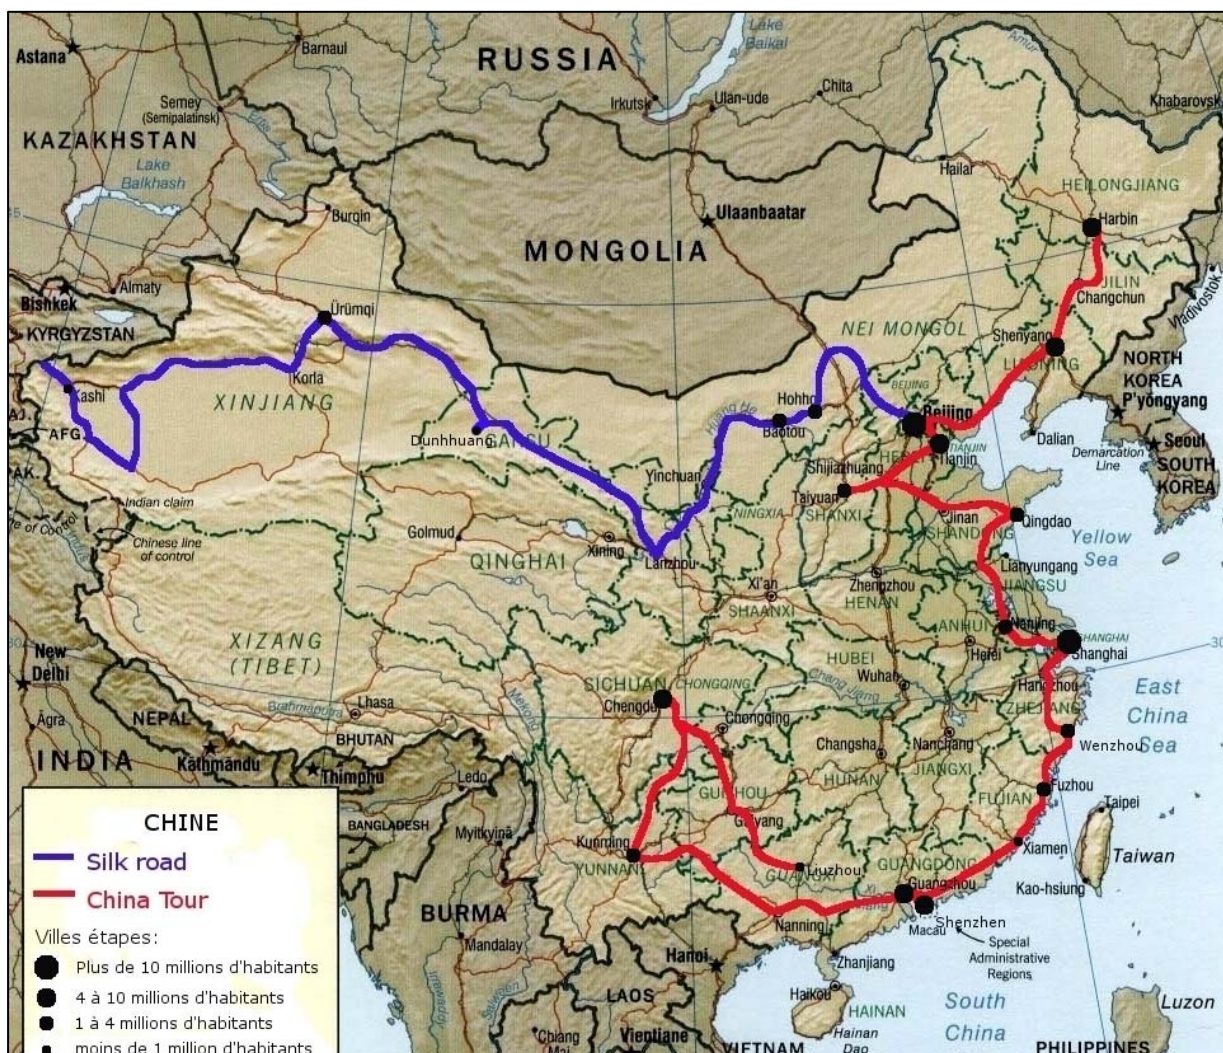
Astana
Barnaul
RUSSIA
Lake Baikal
Amur
Irkutsk
Ulan-ude
Chita
Khabarovsk
Semey (Semipalatinsk)
KAZAKHSTAN
Lake Balkhash
Hailar
HEILONGJIANG
Harbin
Burqin
Ulaanbaatar
MONGOLIA
Almaty
Bishkek
KYRGYZSTAN
Ürümqi
JILIN
Changchun
Vladivostok
NEI MONGOL
Shenyang
LIAONING
NORTH KOREA
P'yongyang
Kashi
Korla
XINJIANG
Hohhot
Baotou
Huang He
BEIJING
Beijing
TIANJIN
Tianjin
Dalian
Seoul
Demarcation Line
SOUTH KOREA
AFG.
Dunhhuang
GANSU
Yinchuan
Shijiazhuang
HEBEI
Taiyuan
SHANXI
NINGXIA
Jinan
SHANDONG
Qingdao
Yellow Sea
Indian claim
Chinese line of control
Golmud
Xining
Lanzhou
QINGHAI
Lianyungang
JIANGSU
Xi'an
Zhengzhou
HENAN
SHAANXI
ANHUI
Nanjing
Hefei
SHANGHAI
Shanghai
XIZANG (TIBET)
New Delhi
SICHUAN
Chengdu
CHONGQING
HUBEI
Wuhan
Chang Jiang
Hangzhou
ZHEJIANG
East China Sea
Agra
NEPAL
Brahmaputra
Lhasa
BHUTAN
Chongqing
Changsha
Nanchang
Wenzhou
INDIA
Kathmandu
Thimphu
Ledo
HUNAN
JIANGXI
GUIZHOU
Guiyang
FUJIAN
Fuzhou
Taipei
BANGLADESH
Myitkyina
Kunming
YUNNAN
Liuzhou
GUANGXI
GUANGDONG
Guangzhou
Xiamen
Taiwan
Kao-hsiung
BURMA
Nanning
Shenzhen
Macau
Special Administrative Regions
Mandalay
Hanoi
Zhanjiang
Haikou
HAINAN
South China
Luzon
LAOS
Chiang Mai
Vientiane
VIETNAM
Hainan Dao
PHILIPPINES

CHINE
Silk road
China Tour
Villes étapes:
Plus de 10 millions d'habitants
4 à 10 millions d'habitants
1 à 4 millions d'habitants
moins de 1 million d'habitants